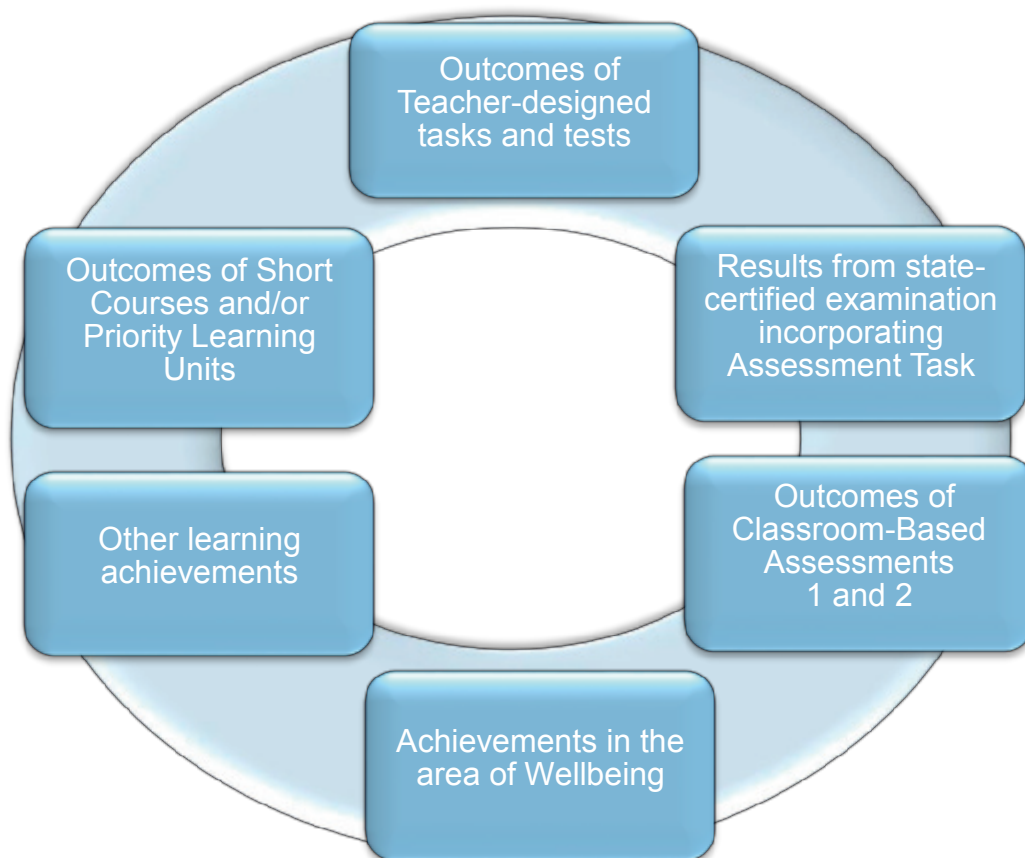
Outcomes of Teacher-designed tasks and tests

Results from state-certified examination incorporating Assessment Task

Outcomes of Classroom-Based Assessments 1 and 2

Achievements in the area of Wellbeing

Other learning achievements

Outcomes of Short Courses and/or Priority Learning Units